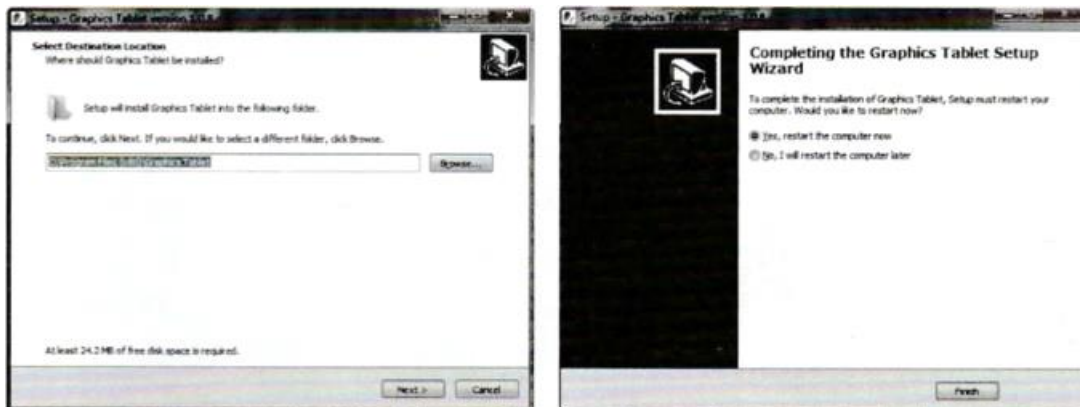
Setup - Graphics Tablet version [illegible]

Select Destination Location
Where should Graphics Tablet be installed?

Setup will install Graphics Tablet into the following folder.

To continue, click Next. If you would like to select a different folder, click Browse.

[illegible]

Browse...

At least 24.2 MB of free disk space is required.

Next >

Cancel

Setup - Graphics Tablet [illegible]

Completing the Graphics Tablet Setup Wizard

To complete the installation of Graphics Tablet, Setup must restart your computer. Would you like to restart now?

Yes, restart the computer now

No, I will restart the computer later

Finish